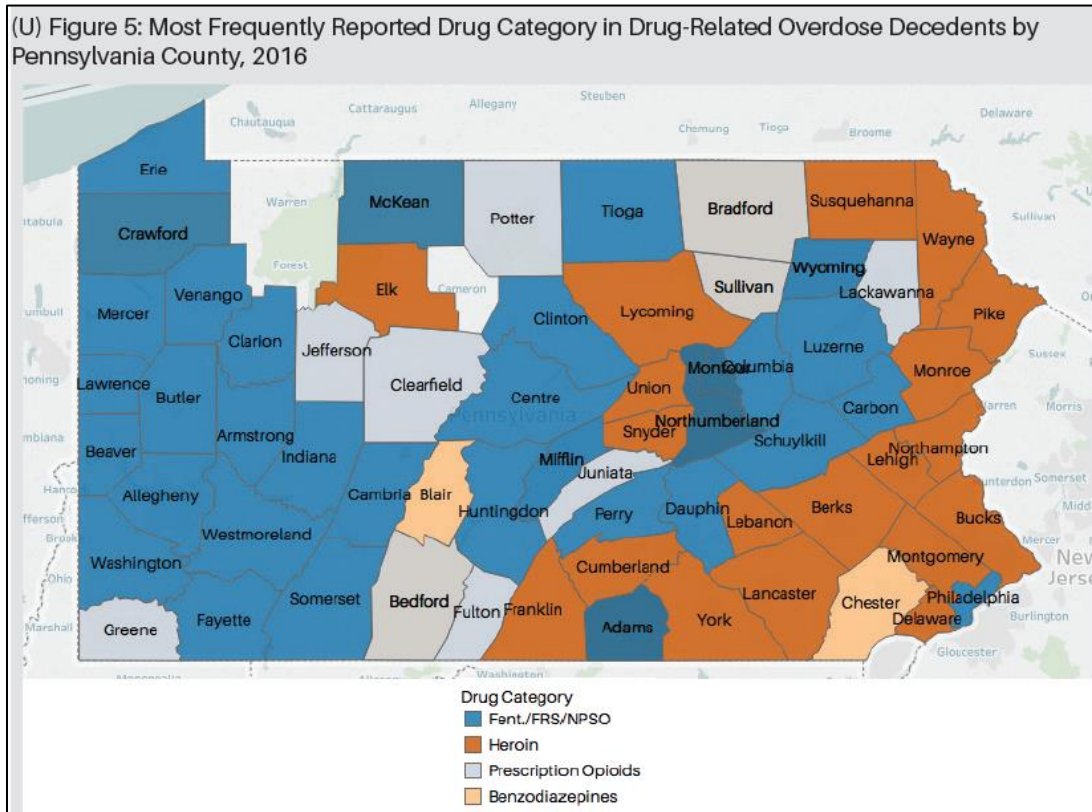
(U) Figure 5: Most Frequently Reported Drug Category in Drug-Related Overdose Decedents by Pennsylvania County, 2016

Cattaraugus
Allegany
Steuben
Chautauqua
Chemung
Tioga
Broome
Delaware
Erie
Warren
McKean
Potter
Tioga
Bradford
Susquehanna
Sullivan
Crawford
Forest
Cameron
Wayne
Elk
Wyoming
Lackawanna
Lycoming
Sullivan
Venango
Mercer
Clinton
Pike
Clarion
Jefferson
Luzerne
Montour
Columbia
Monroe
Lawrence
Clearfield
Butler
Union
Centre
Pennsylvania
Carbon
Northumberland
Snyder
Armstrong
Schuylkill
Beaver
Indiana
Mifflin
Northampton
Lehigh
Juniata
Allegheny
Cambria
Blair
Huntingdon
Perry
Dauphin
Berks
Lebanon
Bucks
Westmoreland
Washington
Montgomery
Cumberland
Lancaster
Somerset
Bedford
Chester
Philadelphia
Fulton
Franklin
York
Greene
Fayette
Adams
Delaware
New Jerse
Burlington
Gloucester
Marshall
Ohio
Sussex
Morris
Somerset

Drug Category
Fent./FRS/NPSO
Heroin
Prescription Opioids
Benzodiazepines